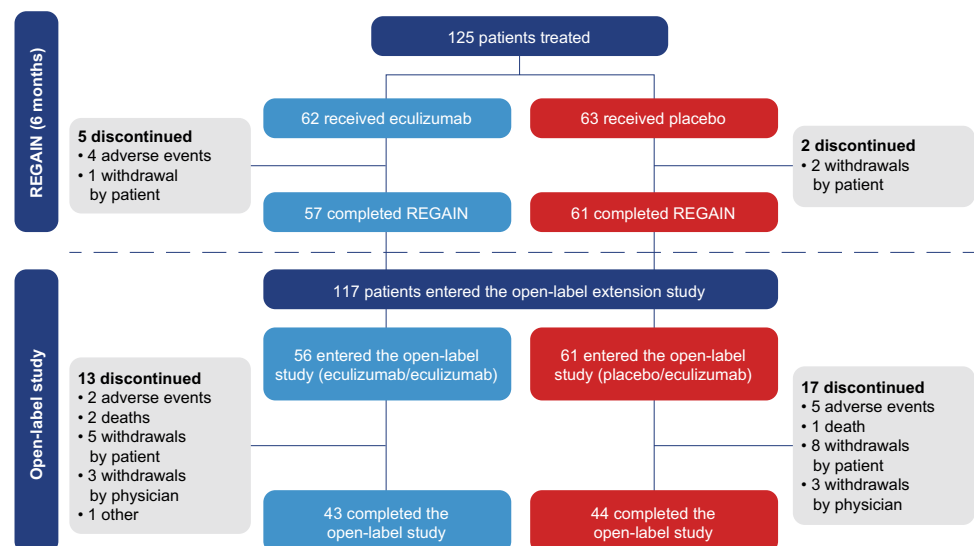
REGAIN (6 months)

125 patients treated

62 received eculizumab

63 received placebo

5 discontinued
• 4 adverse events
• 1 withdrawal by patient

2 discontinued
• 2 withdrawals by patient

57 completed REGAIN

61 completed REGAIN

Open-label study

117 patients entered the open-label extension study

56 entered the open-label study (eculizumab/eculizumab)

61 entered the open-label study (placebo/eculizumab)

13 discontinued
• 2 adverse events
• 2 deaths
• 5 withdrawals by patient
• 3 withdrawals by physician
• 1 other

17 discontinued
• 5 adverse events
• 1 death
• 8 withdrawals by patient
• 3 withdrawals by physician

43 completed the open-label study

44 completed the open-label study